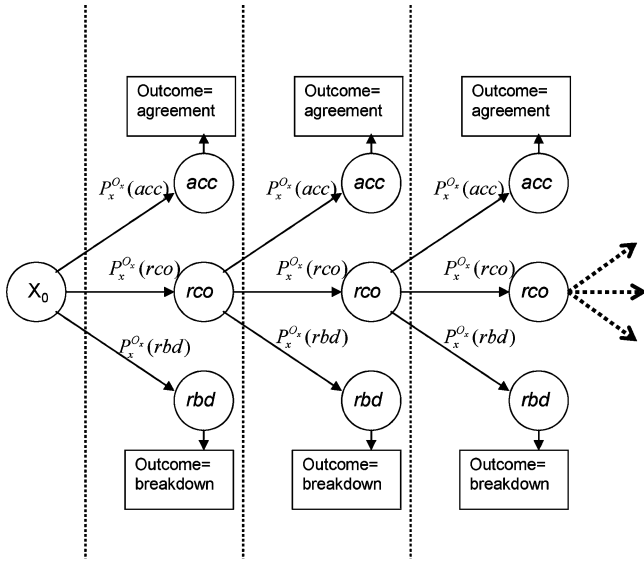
Outcome= agreement

Outcome= agreement

Outcome= agreement

$P_x^{O_x}(acc)$

acc

$P_x^{O_x}(acc)$

acc

$P_x^{O_x}(acc)$

acc

$X_0$

$P_x^{O_x}(rco)$

rco

$P_x^{O_x}(rco)$

rco

$P_x^{O_x}(rco)$

rco

$P_x^{O_x}(rbd)$

$P_x^{O_x}(rbd)$

$P_x^{O_x}(rbd)$

rbd

rbd

rbd

Outcome= breakdown

Outcome= breakdown

Outcome= breakdown